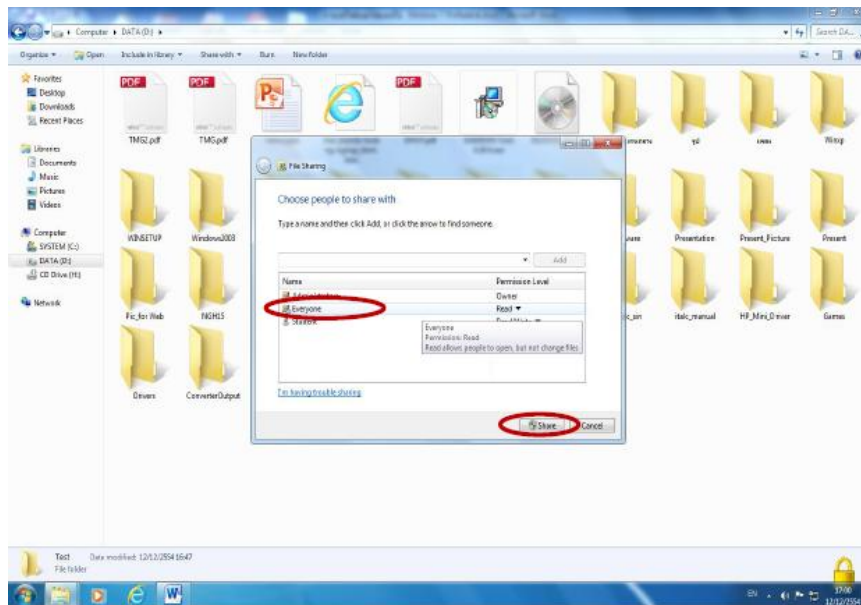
Computer ▸ DATA (D:) ▸

Search DA...

Organize ▾ Open Include in library ▾ Share with ▾ Burn New folder

Favorites
Desktop
Downloads
Recent Places

Libraries
Documents
Music
Pictures
Videos

Computer
SYSTEM (C:)
DATA (D:)
CD Drive (H:)

Network

PDF
TMG2.pdf
PDF
TMG.pdf
PDF

WINSETUP
Windows2003
Pic_for Web
NGHIS
Drivers
ConverterOutput

Presentation
Present_Picture
Present
italc_manual
HP_Mini_Driver
Games
Winsp

File Sharing

Choose people to share with

Type a name and then click Add, or click the arrow to find someone.

Add

| Name | Permission Level |
|---|---|
| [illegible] | Owner |
| Everyone | Read ▾ |
| Student | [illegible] |

Everyone
Permission: Read
Read allows people to open, but not change files

I'm having trouble sharing

Share
Cancel

Test Date modified: 12/12/2554 16:47
File folder

17:00
12/12/2554